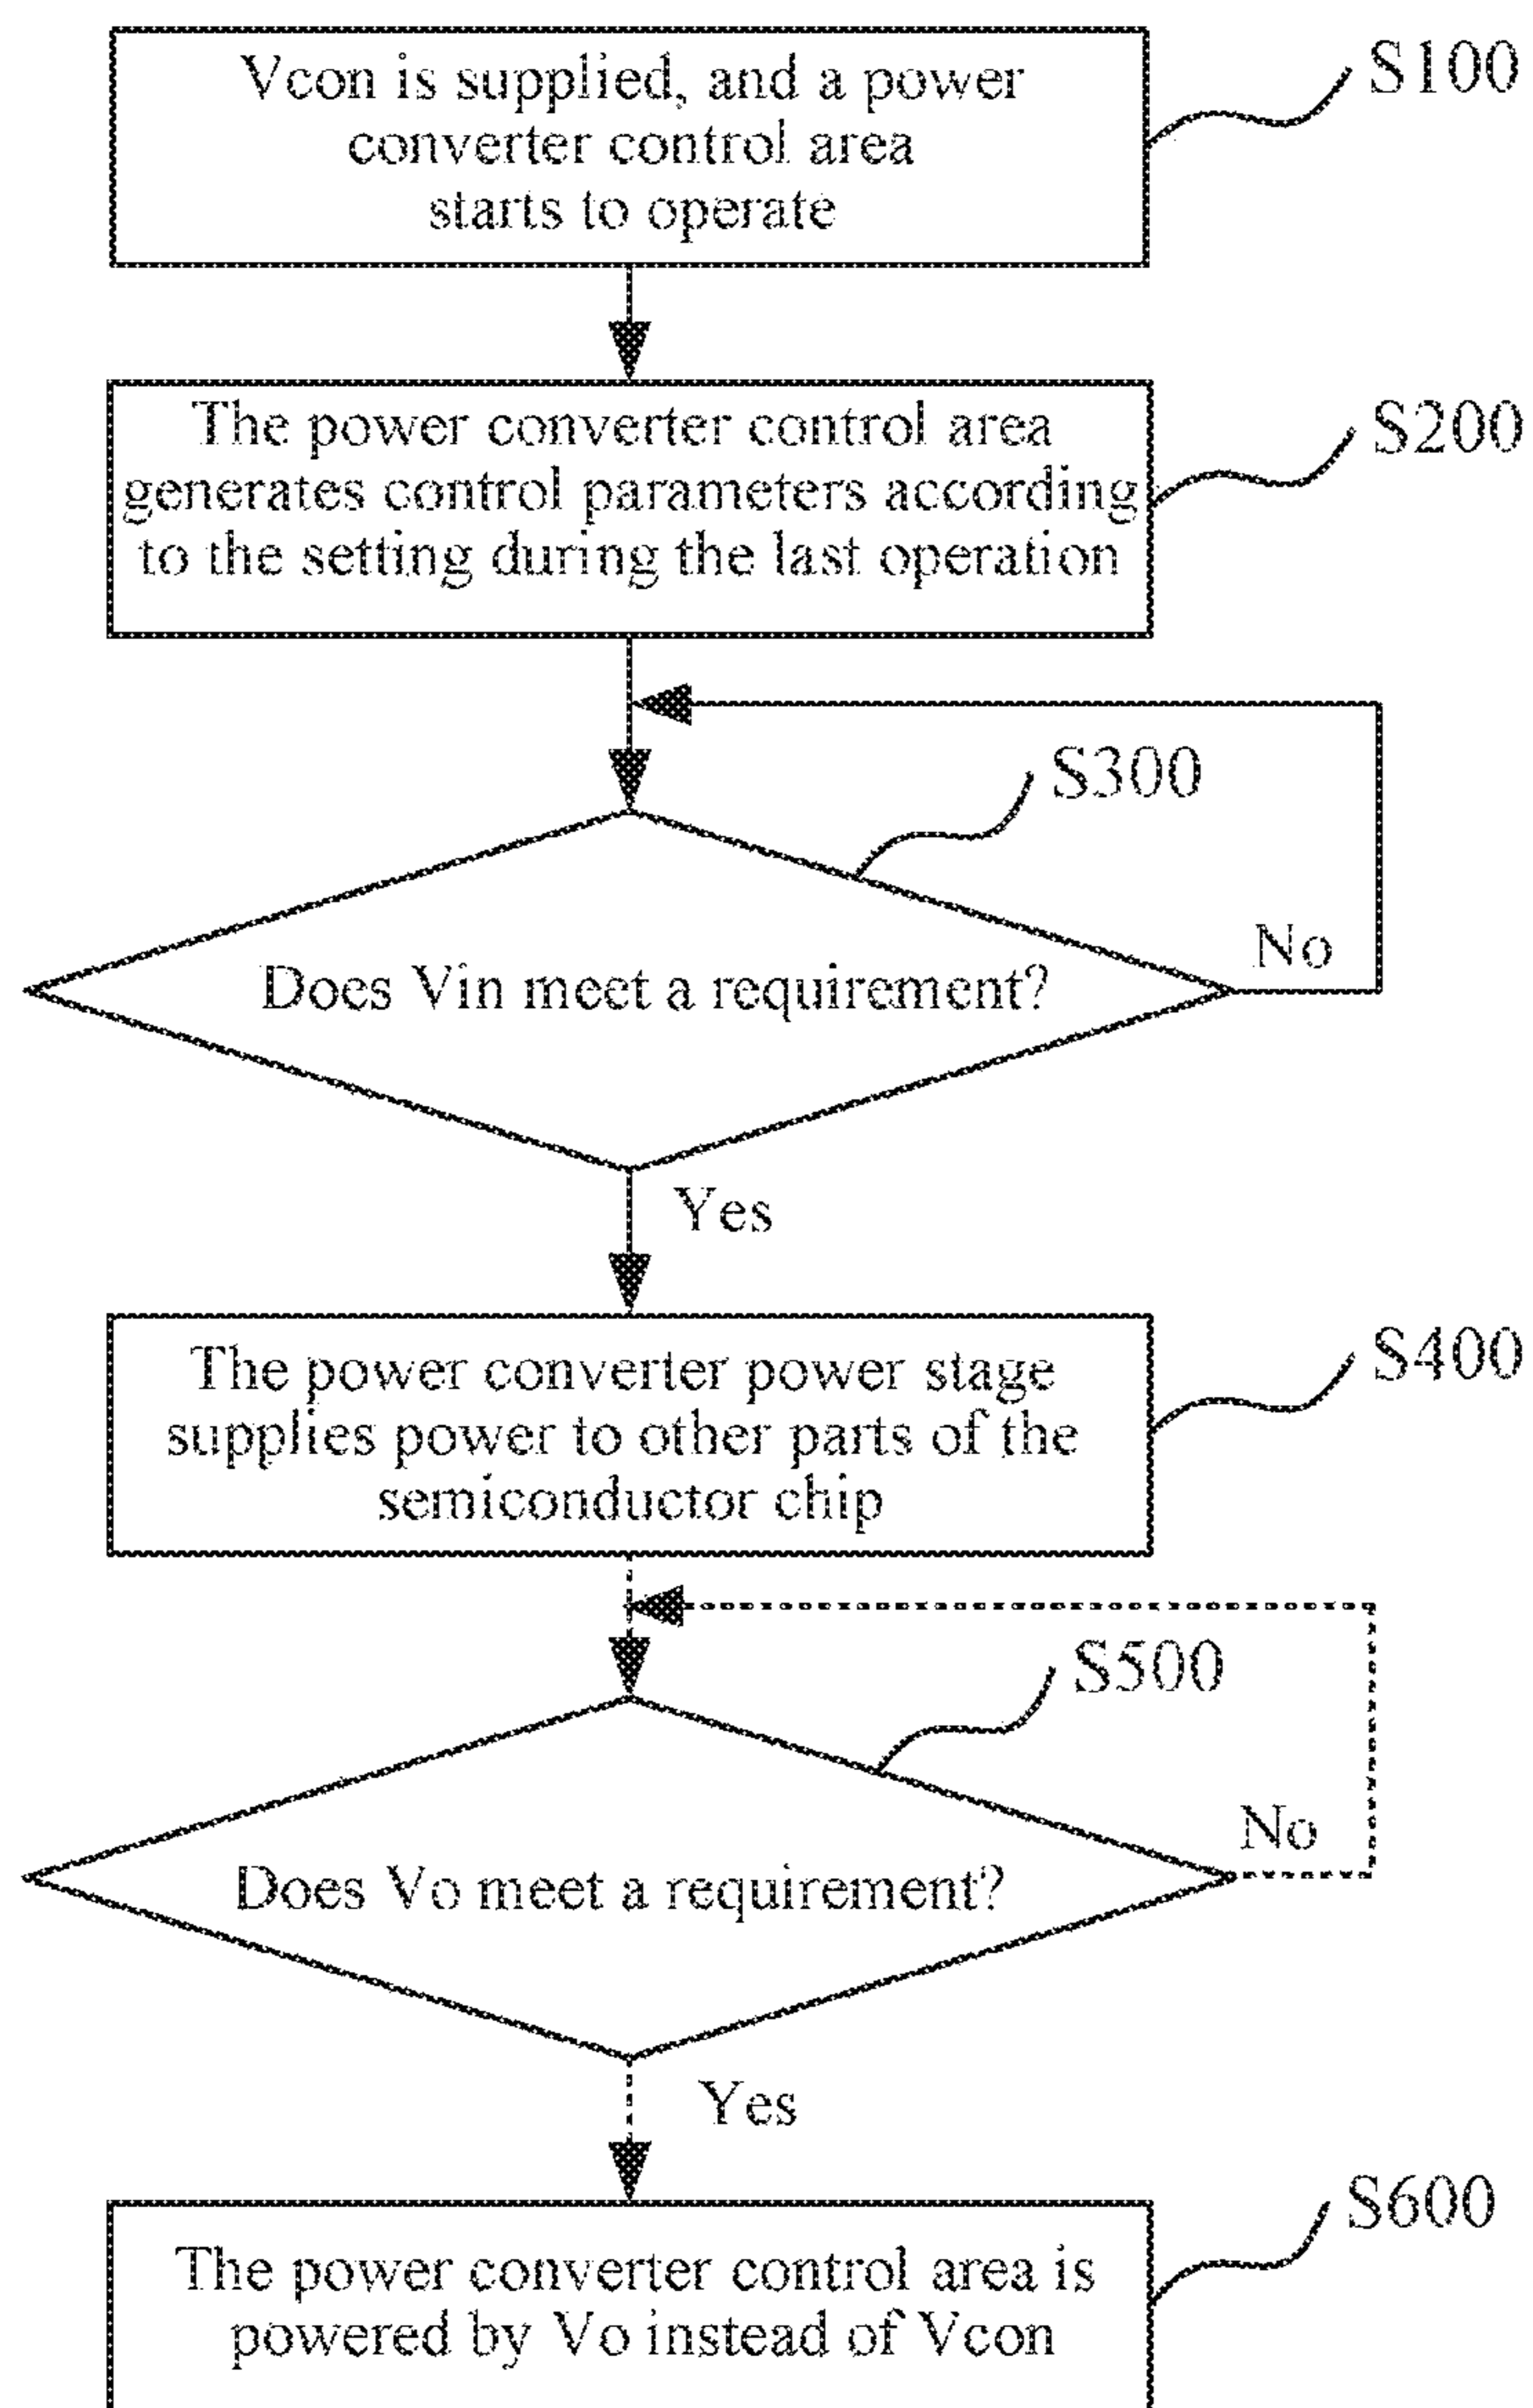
Vcon is supplied, and a power converter control area starts to operate

S100

The power converter control area generates control parameters according to the setting during the last operation

S200

S300

Does Vin meet a requirement?

No

Yes

The power converter power stage supplies power to other parts of the semiconductor chip

S400

S500

Does Vo meet a requirement?

No

Yes

The power converter control area is powered by Vo instead of Vcon

S600